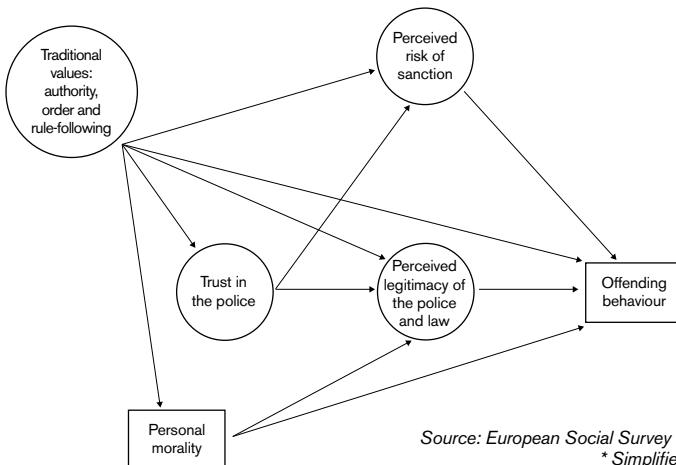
Traditional values: authority, order and rule-following

Perceived risk of sanction

Trust in the police

Perceived legitimacy of the police and law

Offending behaviour

Personal morality

Source: European Social Survey
* Simplifie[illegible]